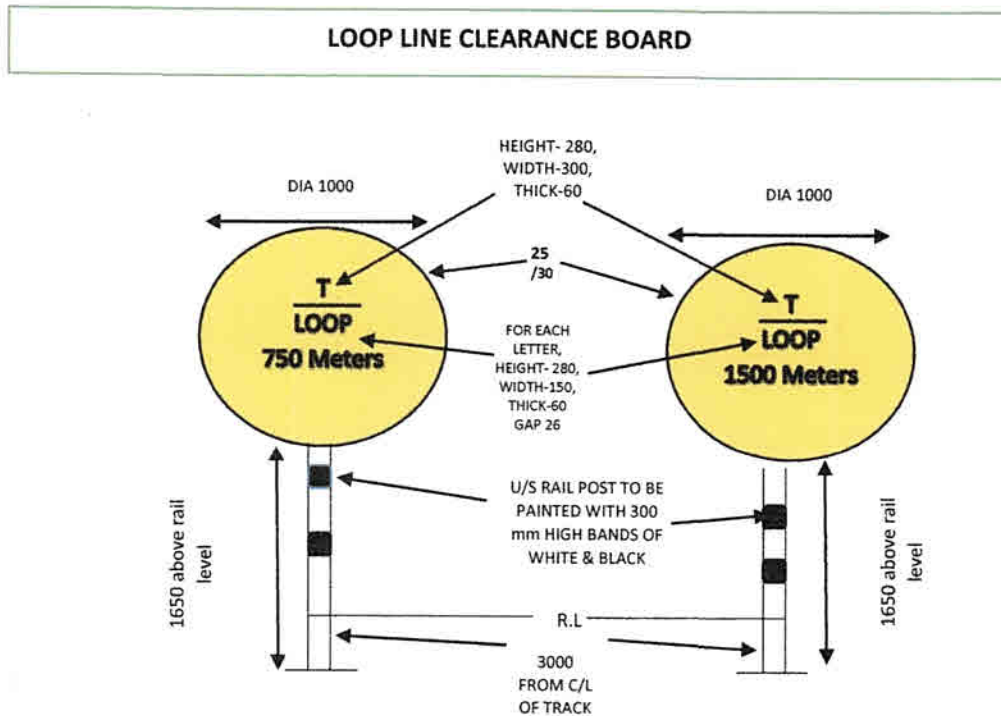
LOOP LINE CLEARANCE BOARD

HEIGHT- 280,
WIDTH-300,
THICK-60

DIA 1000

DIA 1000

25
/30

T
LOOP
750 Meters

T
LOOP
1500 Meters

FOR EACH
LETTER,
HEIGHT- 280,
WIDTH-150,
THICK-60
GAP 26

U/S RAIL POST TO BE
PAINTED WITH 300
mm HIGH BANDS OF
WHITE & BLACK

1650 above rail level

1650 above rail level

R.L

3000
FROM C/L
OF TRACK